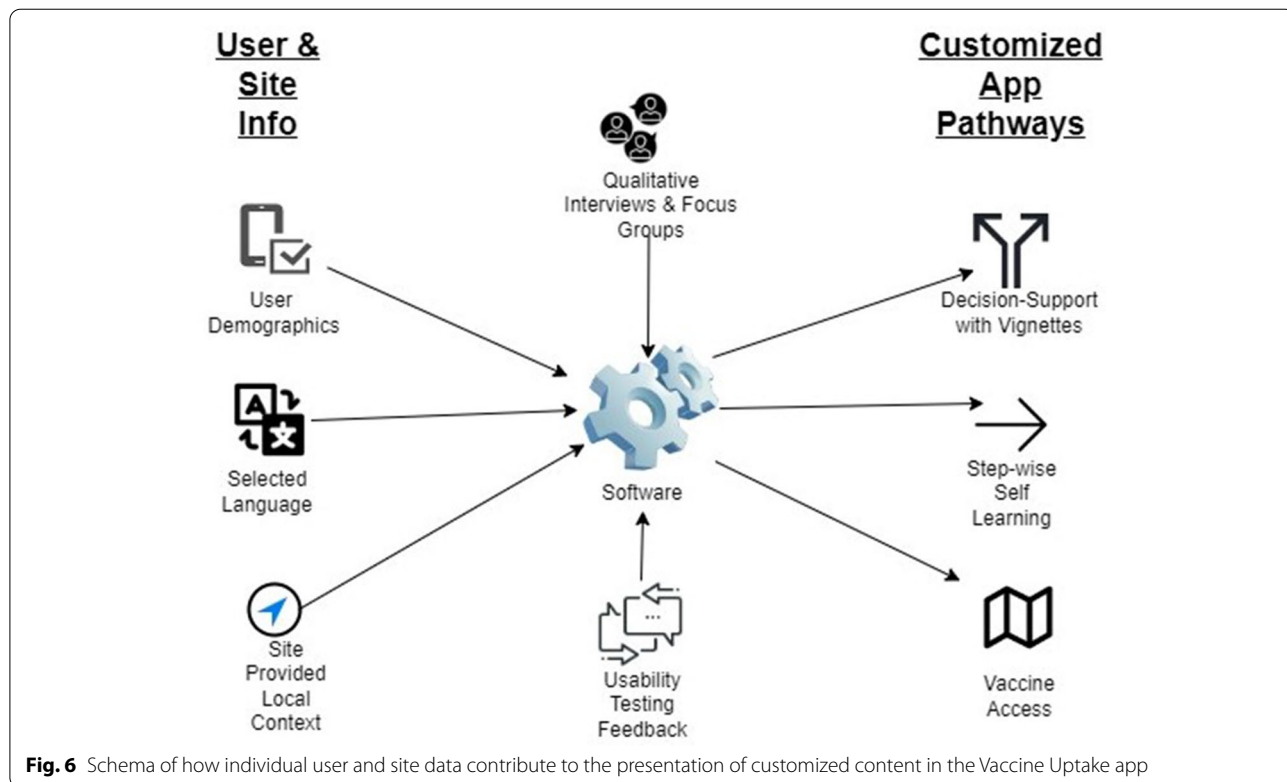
User & Site Info

Customized App Pathways

Qualitative Interviews & Focus Groups

User Demographics

Selected Language

Site Provided Local Context

Software

Usability Testing Feedback

Decision-Support with Vignettes

Step-wise Self Learning

Vaccine Access

**Fig. 6** Schema of how individual user and site data contribute to the presentation of customized content in the Vaccine Uptake app